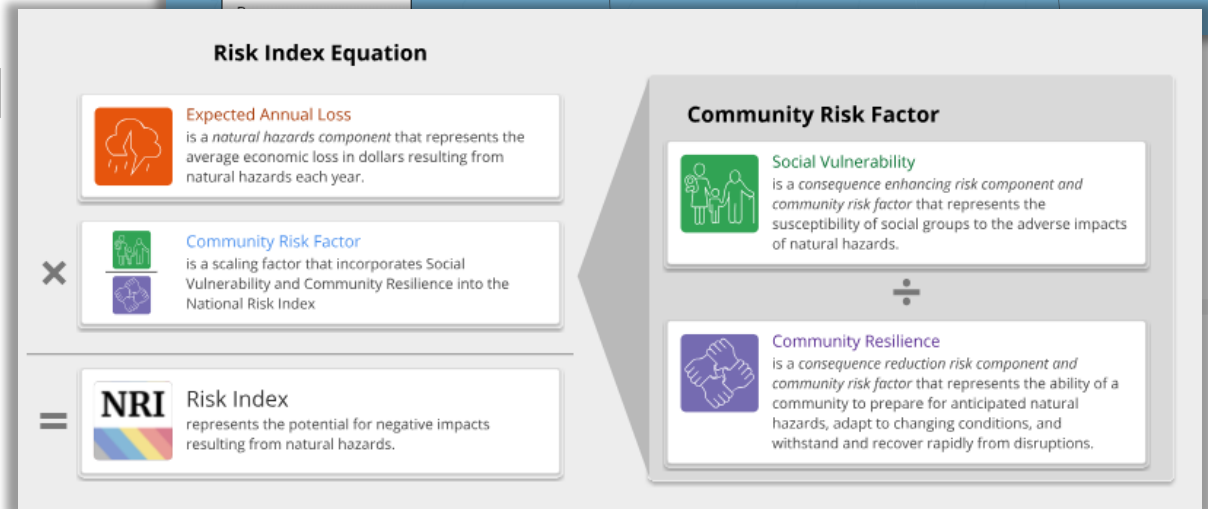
Risk Index Equation

Expected Annual Loss
is a *natural hazards component* that represents the average economic loss in dollars resulting from natural hazards each year.

×

Community Risk Factor
is a scaling factor that incorporates Social Vulnerability and Community Resilience into the National Risk Index

=

NRI

Risk Index
represents the potential for negative impacts resulting from natural hazards.

Community Risk Factor

Social Vulnerability
is a *consequence enhancing risk component and community risk factor* that represents the susceptibility of social groups to the adverse impacts of natural hazards.

÷

Community Resilience
is a *consequence reduction risk component and community risk factor* that represents the ability of a community to prepare for anticipated natural hazards, adapt to changing conditions, and withstand and recover rapidly from disruptions.